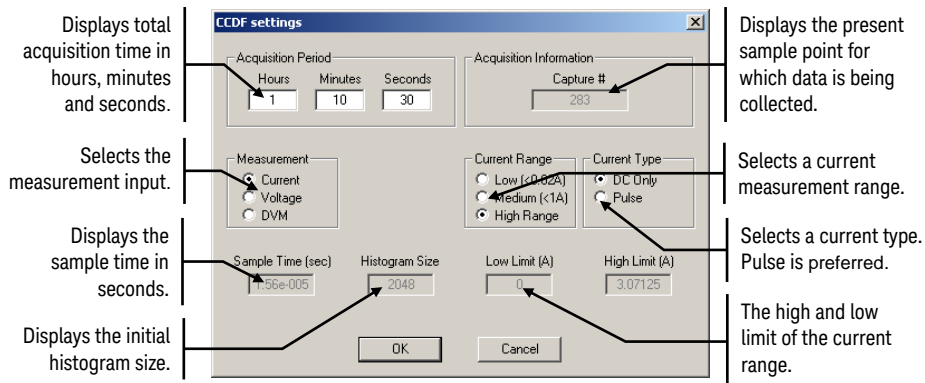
Displays total acquisition time in hours, minutes and seconds.

Selects the measurement input.

Displays the sample time in seconds.

Displays the initial histogram size.

CCDF settings

Acquisition Period
Hours 1
Minutes 10
Seconds 30

Acquisition Information
Capture #
283

Measurement
Current
Voltage
DVM

Current Range
Low (<0.02A)
Medium (<1A)
High Range

Current Type
DC Only
Pulse

Sample Time (sec)
1.56e-005

Histogram Size
2048

Low Limit (A)
0

High Limit (A)
3.07125

OK
Cancel

Displays the present sample point for which data is being collected.

Selects a current measurement range.

Selects a current type. Pulse is preferred.

The high and low limit of the current range.